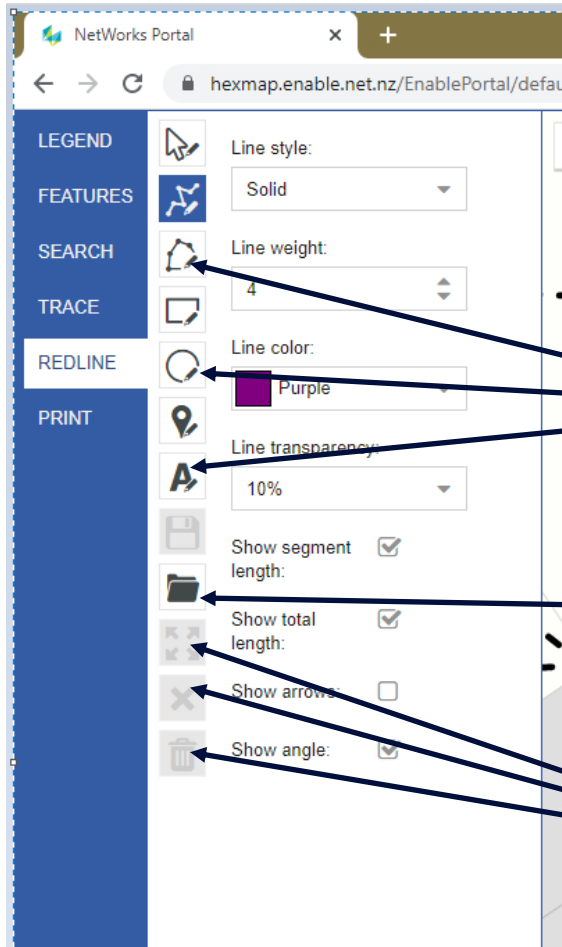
NetWorks Portal ×
+
hexmap.enable.net.nz/EnablePortal/defau

LEGEND
FEATURES
SEARCH
TRACE
REDLINE
PRINT

Line style:
Solid
Line weight:
4
Line color:
Purple
Line transparency:
10%
Show segment length:
Show total length:
Show arrows:
Show angle: